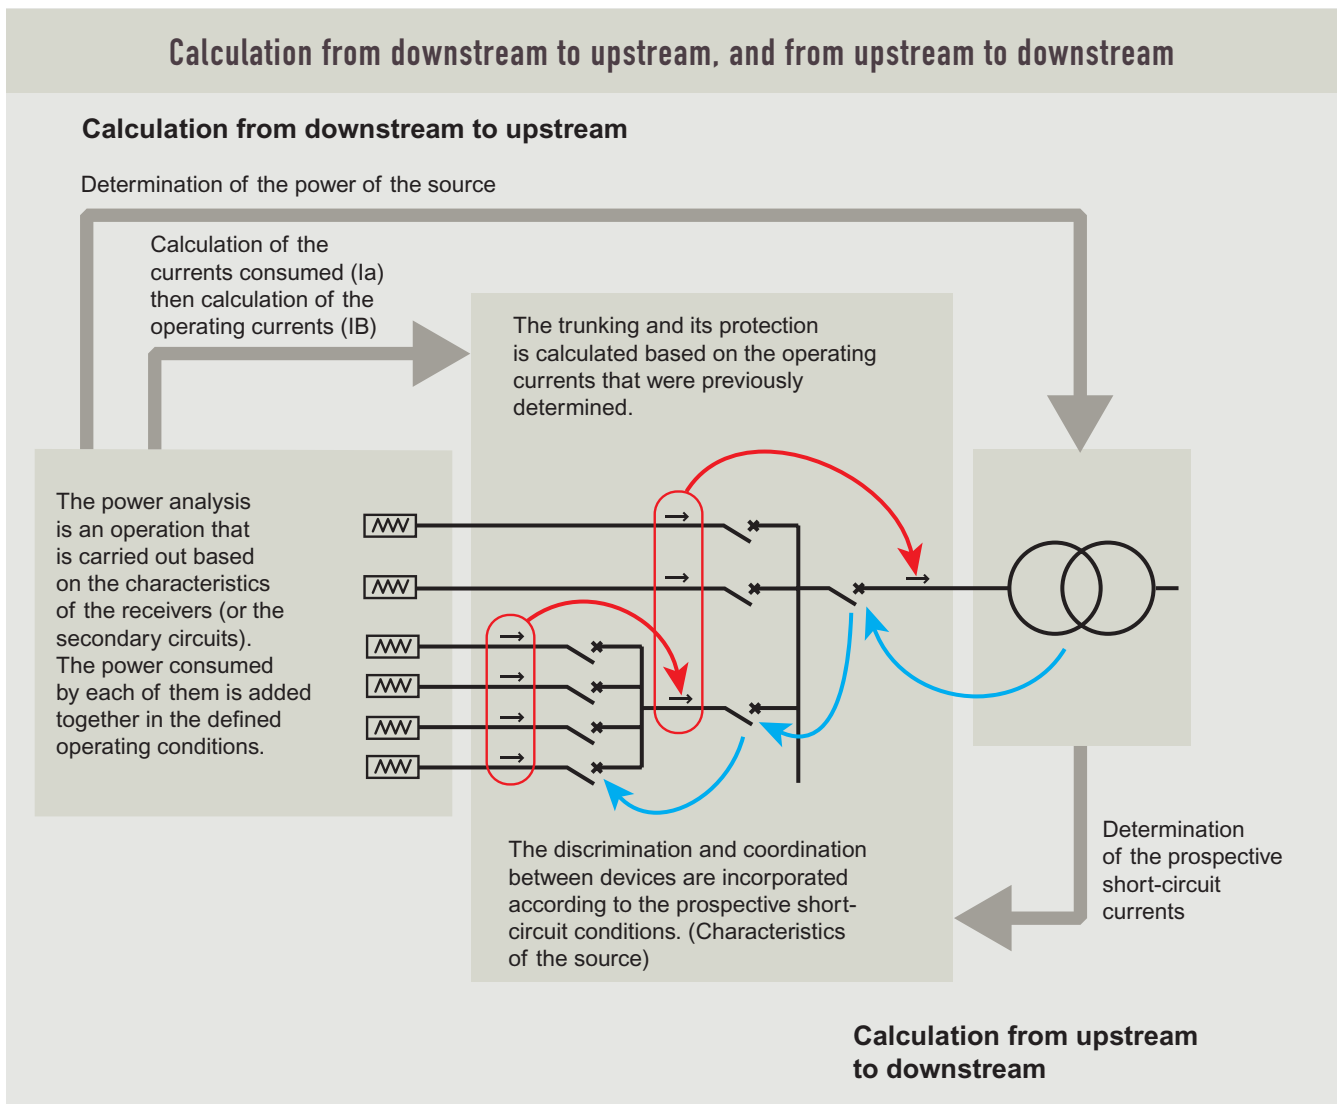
Calculation from downstream to upstream, and from upstream to downstream

Calculation from downstream to upstream

Determination of the power of the source

Calculation of the currents consumed (Ia) then calculation of the operating currents (IB)

The trunking and its protection is calculated based on the operating currents that were previously determined.

The power analysis is an operation that is carried out based on the characteristics of the receivers (or the secondary circuits). The power consumed by each of them is added together in the defined operating conditions.

The discrimination and coordination between devices are incorporated according to the prospective short-circuit conditions. (Characteristics of the source)

Determination of the prospective short-circuit currents

Calculation from upstream to downstream